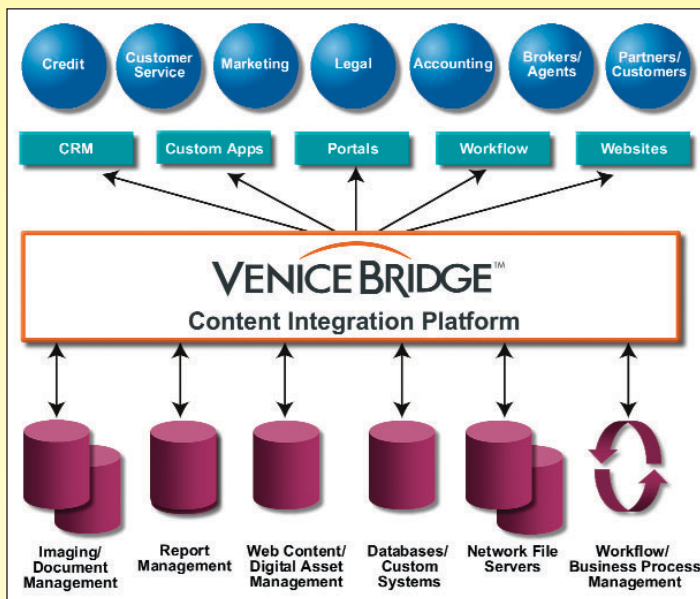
Credit
Customer Service
Marketing
Legal
Accounting
Brokers/ Agents
Partners/ Customers

CRM
Custom Apps
Portals
Workflow
Websites

VENICE BRIDGE™
Content Integration Platform

Imaging/ Document Management
Report Management
Web Content/ Digital Asset Management
Databases/ Custom Systems
Network File Servers
Workflow/ Business Process Management